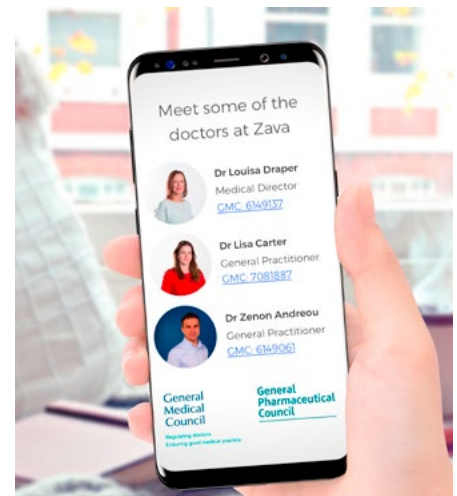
Meet some of the doctors at Zava

Dr Louisa Draper
Medical Director
GMC: 6149137

Dr Lisa Carter
General Practitioner
GMC: 7081887

Dr Zenon Andreou
General Practitioner
GMC: 6149061

General Medical Council
Regulating doctors
Ensuring good medical practice

General Pharmaceutical Council